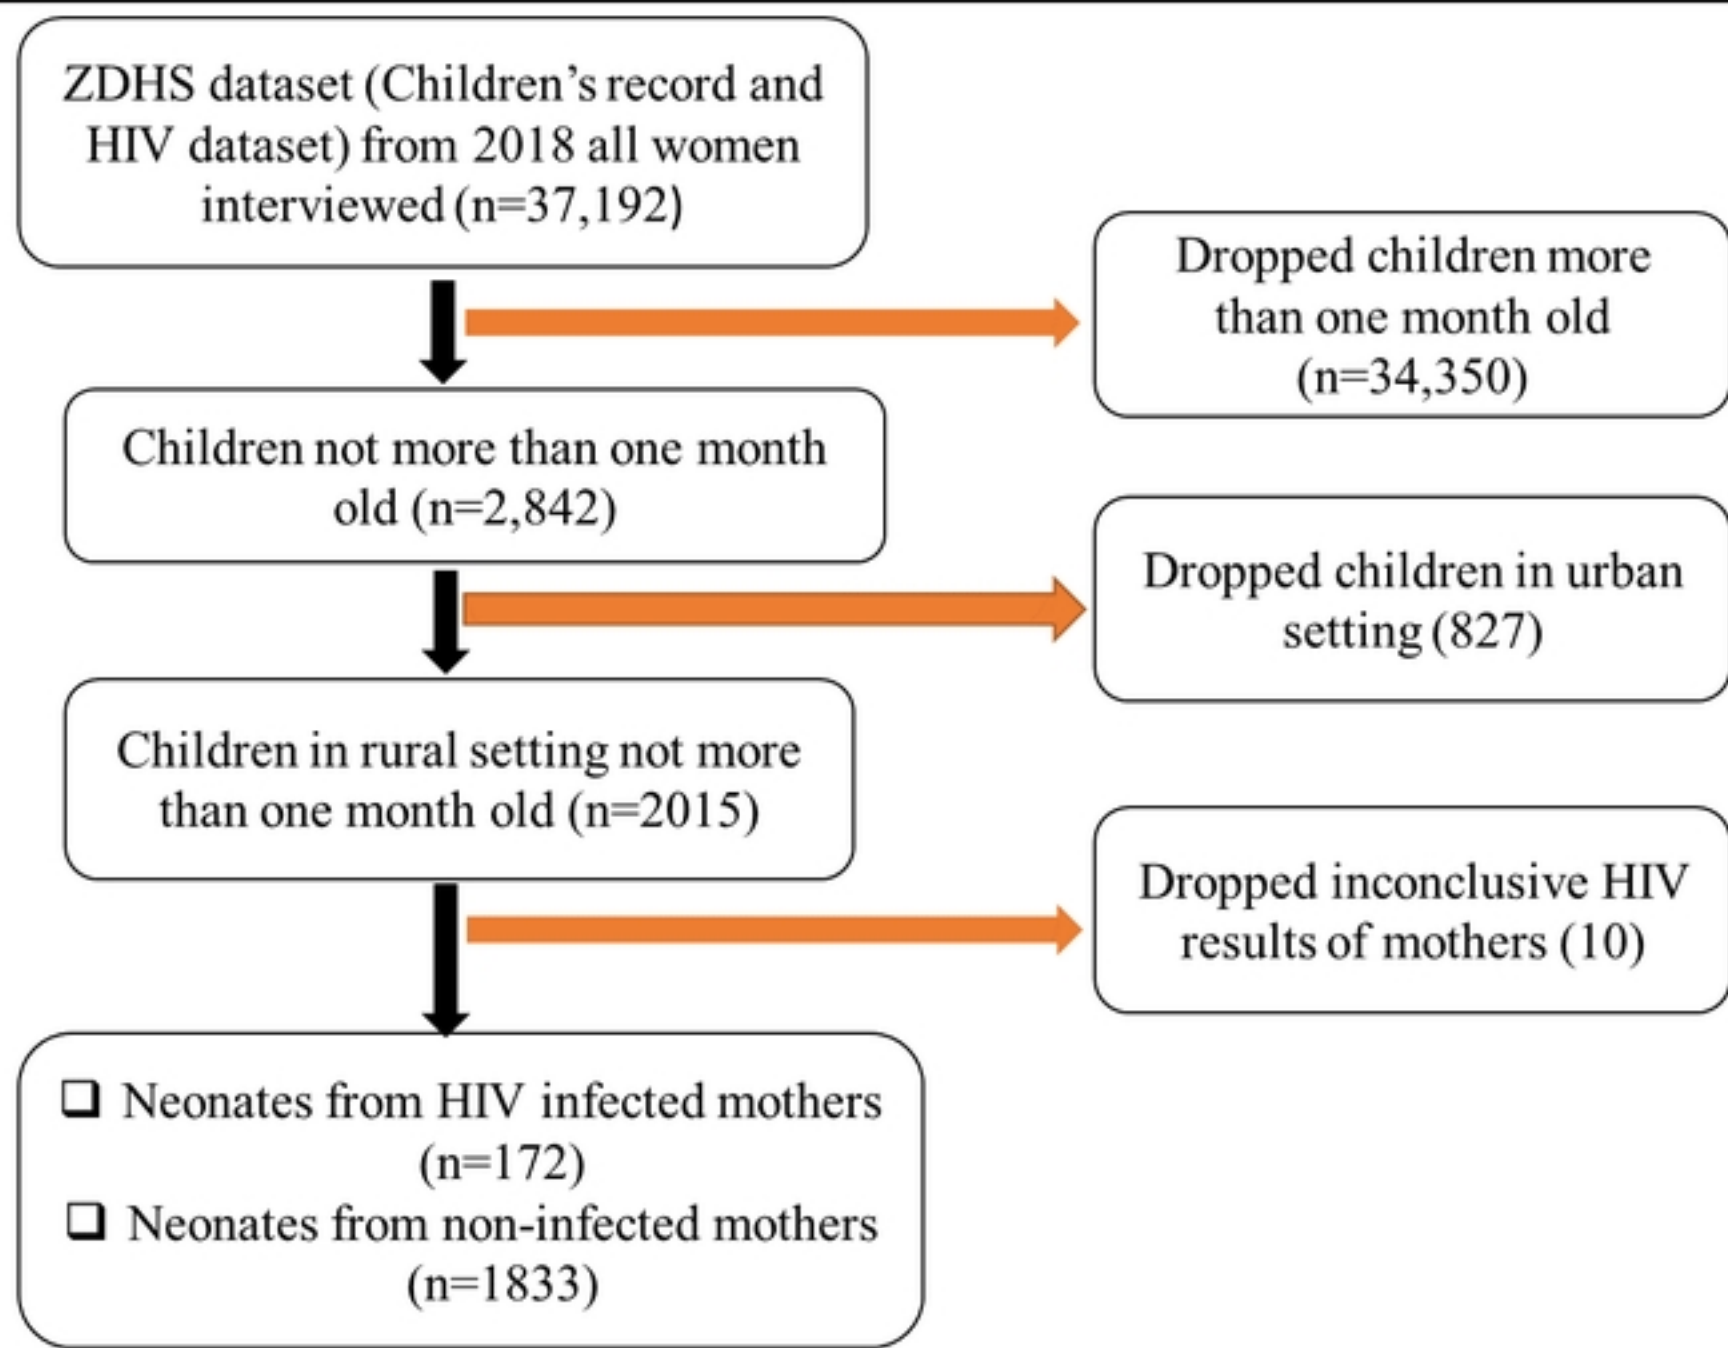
ZDHS dataset (Children's record and HIV dataset) from 2018 all women interviewed (n=37,192)

Dropped children more than one month old (n=34,350)

Children not more than one month old (n=2,842)

Dropped children in urban setting (827)

Children in rural setting not more than one month old (n=2015)

Dropped inconclusive HIV results of mothers (10)

❑ Neonates from HIV infected mothers (n=172)
❑ Neonates from non-infected mothers (n=1833)